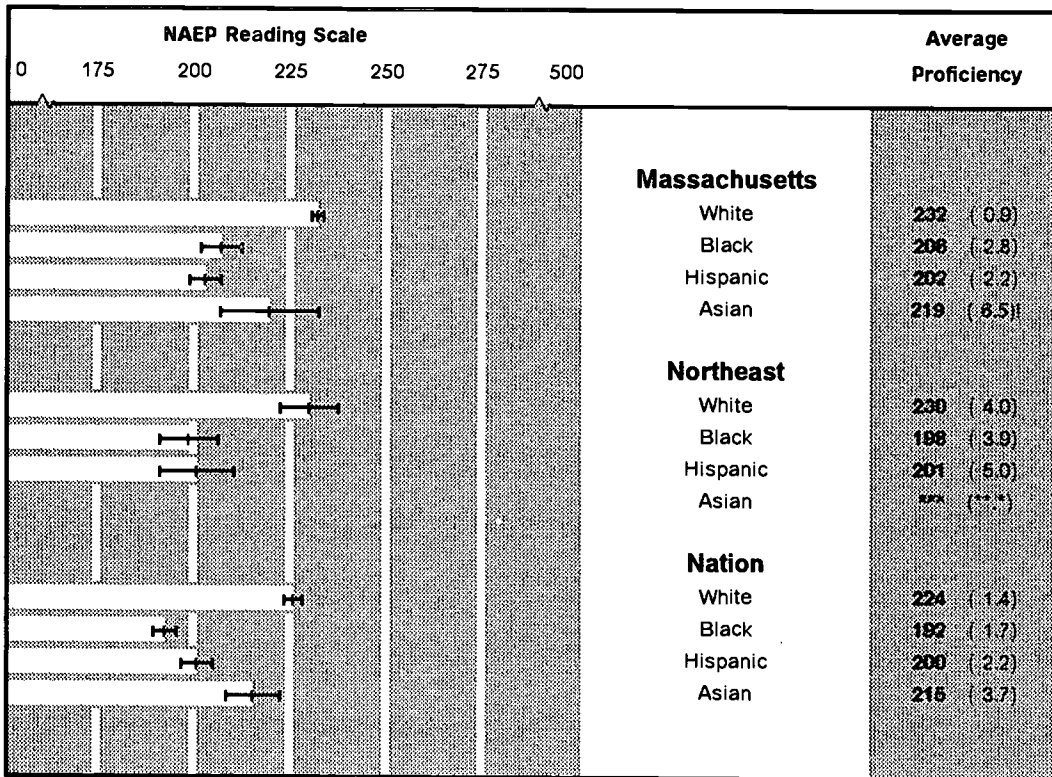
NAEP Reading Scale

0 175 200 225 250 275 500

Average Proficiency

Massachusetts

| | | |
|---|---|---|
| White | 232 | (0.9) |
| Black | 206 | (2.8) |
| Hispanic | 202 | (2.2) |
| Asian | 219 | (6.5)! |

Northeast

| | | |
|---|---|---|
| White | 230 | (4.0) |
| Black | 198 | (3.9) |
| Hispanic | 201 | (5.0) |
| Asian | *** | (***) |

Nation

| | | |
|---|---|---|
| White | 224 | (1.4) |
| Black | 192 | (1.7) |
| Hispanic | 200 | (2.2) |
| Asian | 215 | (3.7) |